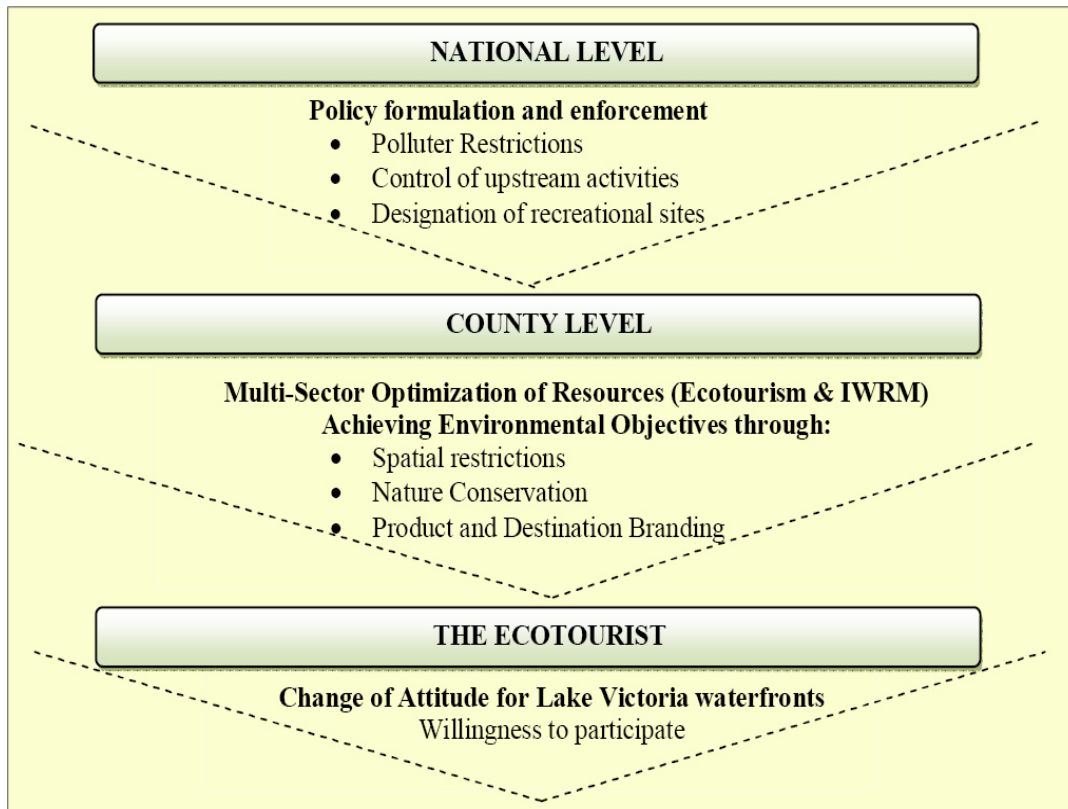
NATIONAL LEVEL

Policy formulation and enforcement
- Polluter Restrictions
- Control of upstream activities
- Designation of recreational sites

COUNTY LEVEL

Multi-Sector Optimization of Resources (Ecotourism & IWRM)
Achieving Environmental Objectives through:
- Spatial restrictions
- Nature Conservation
- Product and Destination Branding

THE ECOTOURIST

Change of Attitude for Lake Victoria waterfronts
Willingness to participate